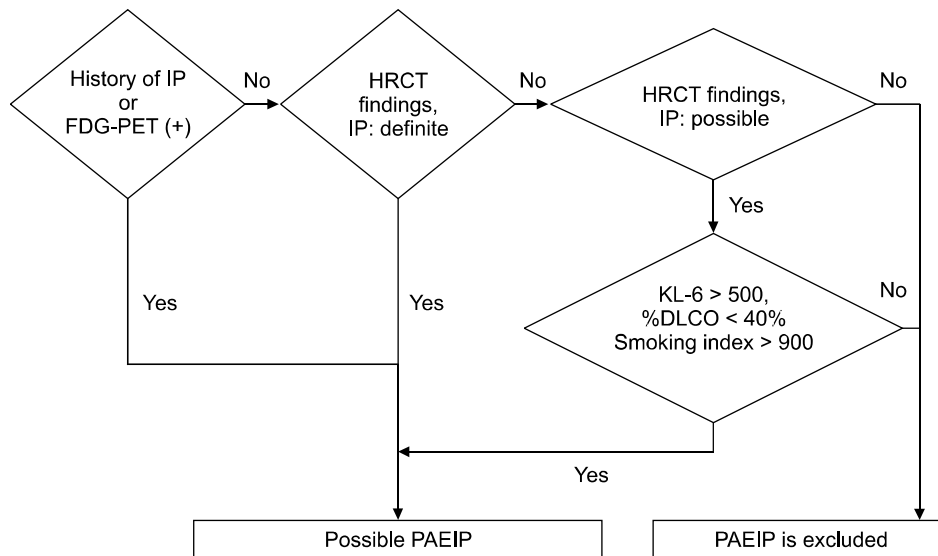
History of IP or FDG-PET (+)

No

HRCT findings, IP: definite

No

HRCT findings, IP: possible

No

Yes

Yes

Yes

KL-6 > 500, %DLCO < 40% Smoking index > 900

No

Yes

Possible PAEIP

PAEIP is excluded